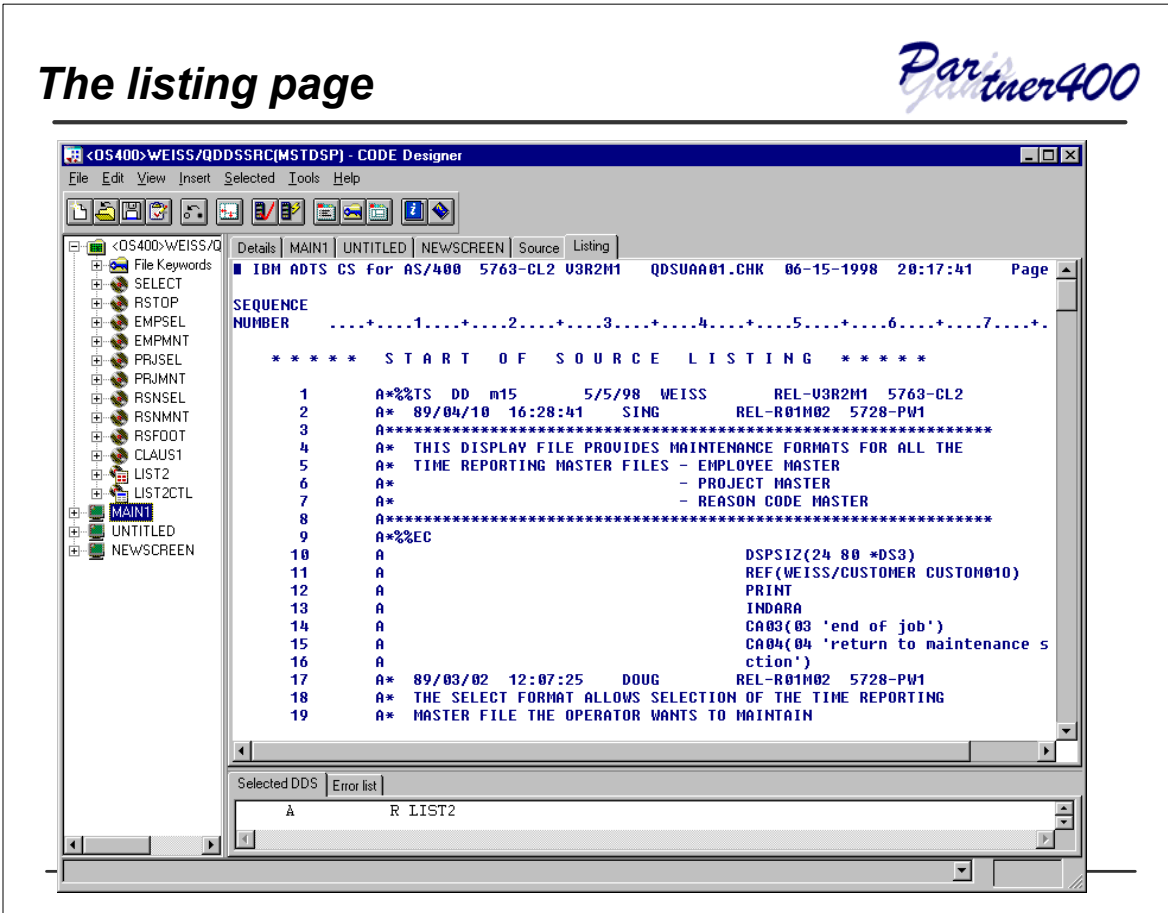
The listing page

Paris Gantner400

<OS400>WEISS/QDDSSRC(MSTDSP) - CODE Designer

File Edit View Insert Selected Tools Help

<OS400>WEISS/Q
File Keywords
SELECT
RSTOP
EMPSEL
EMPMNT
PRJSEL
PRJMNT
RSNSEL
RSNMNT
RSFOOT
CLAUS1
LIST2
LIST2CTL
MAIN1
UNTITLED
NEWSCREEN

Details | MAIN1 | UNTITLED | NEWSCREEN | Source | Listing

IBM ADTS CS for AS/400 5763-CL2 V3R2M1 QDSUAA01.CHK 06-15-1998 20:17:41 Page

SEQUENCE
NUMBER ....+....1....+....2....+....3....+....4....+....5....+....6....+....7....+.

* * * * * S T A R T O F S O U R C E L I S T I N G * * * * *

1 A*%%TS DD m15 5/5/98 WEISS REL-V3R2M1 5763-CL2
2 A* 89/04/10 16:28:41 SING REL-R01M02 5728-PW1
3 A*************************************************************
4 A* THIS DISPLAY FILE PROVIDES MAINTENANCE FORMATS FOR ALL THE
5 A* TIME REPORTING MASTER FILES - EMPLOYEE MASTER
6 A* - PROJECT MASTER
7 A* - REASON CODE MASTER
8 A*************************************************************
9 A*%%EC
10 A DSPSIZ(24 80 *DS3)
11 A REF(WEISS/CUSTOMER CUSTOM010)
12 A PRINT
13 A INDARA
14 A CA03(03 'end of job')
15 A CA04(04 'return to maintenance s
16 A ction')
17 A* 89/03/02 12:07:25 DOUG REL-R01M02 5728-PW1
18 A* THE SELECT FORMAT ALLOWS SELECTION OF THE TIME REPORTING
19 A* MASTER FILE THE OPERATOR WANTS TO MAINTAIN

Selected DDS | Error list

A R LIST2